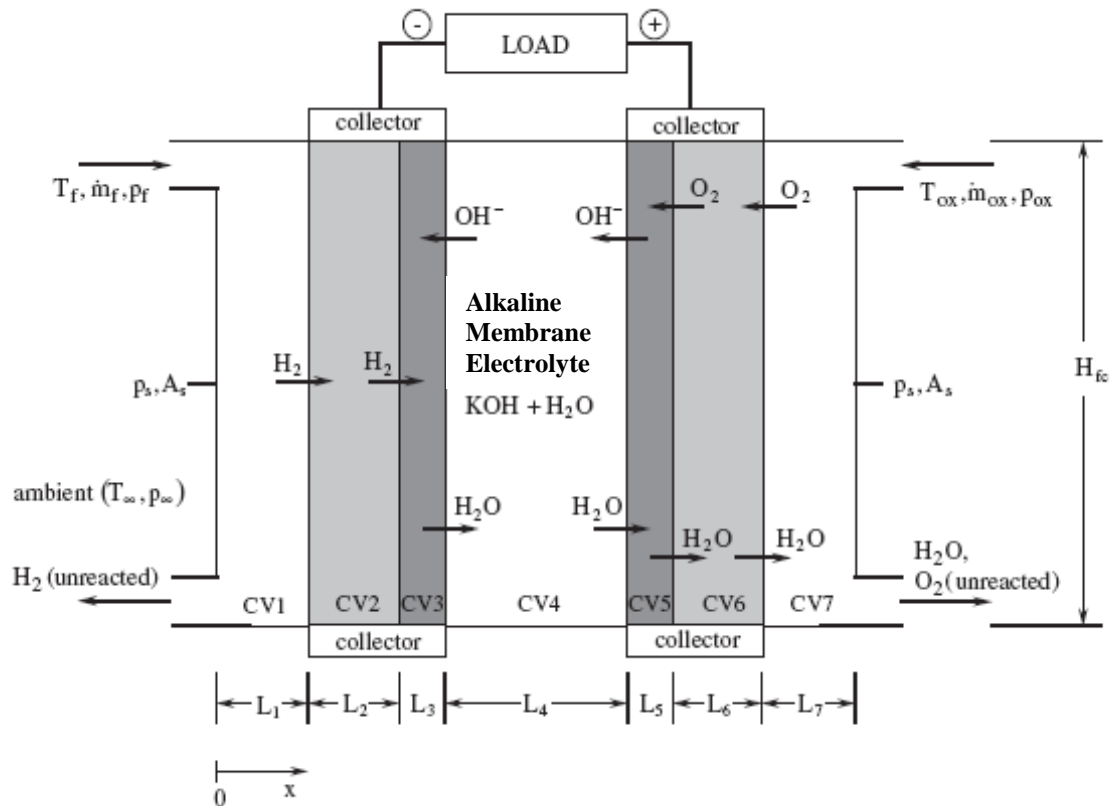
-
LOAD
+

collector
collector

$T_f, \dot{m}_f, p_f$

$OH^-$
$OH^-$
$O_2$
$O_2$

$T_{ox}, \dot{m}_{ox}, p_{ox}$

Alkaline Membrane Electrolyte

$p_s, A_s$

$H_2$
$H_2$

$KOH + H_2O$

$p_s, A_s$

$H_{fc}$

ambient $(T_\infty, p_\infty)$

$H_2O$
$H_2O$
$H_2O$
$H_2O$

$H_2O$, $O_2$(unreacted)

$H_2$ (unreacted)

CV1 CV2 CV3 CV4 CV5 CV6 CV7

collector
collector

$L_1$ $L_2$ $L_3$ $L_4$ $L_5$ $L_6$ $L_7$

0 x